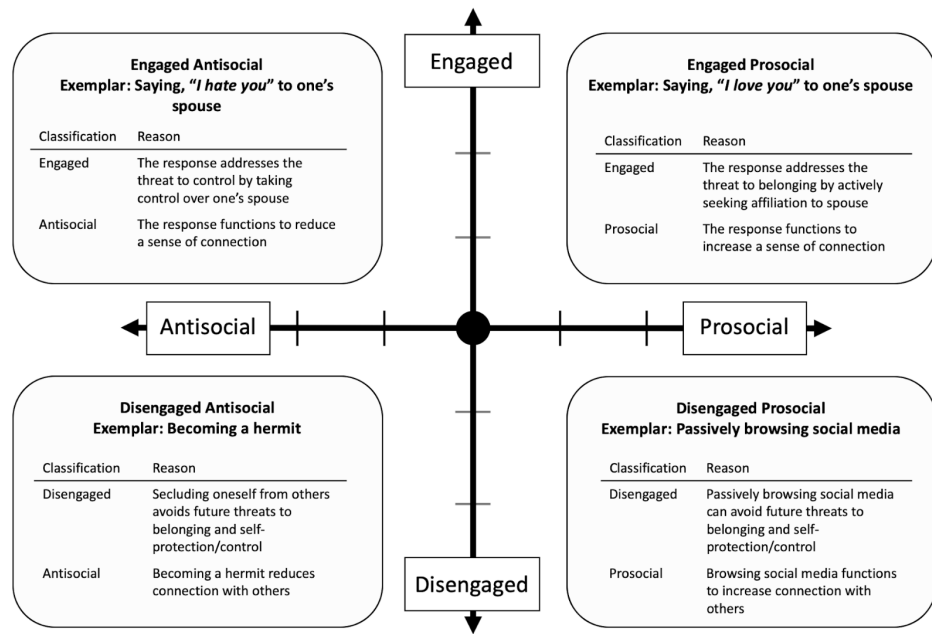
Engaged

Engaged Antisocial
Exemplar: Saying, "*I hate you*" to one's spouse

| Classification | Reason |
|---|---|
| Engaged | The response addresses the threat to control by taking control over one's spouse |
| Antisocial | The response functions to reduce a sense of connection |

Engaged Prosocial
Exemplar: Saying, "*I love you*" to one's spouse

| Classification | Reason |
|---|---|
| Engaged | The response addresses the threat to belonging by actively seeking affiliation to spouse |
| Prosocial | The response functions to increase a sense of connection |

Antisocial

Prosocial

Disengaged Antisocial
Exemplar: Becoming a hermit

| Classification | Reason |
|---|---|
| Disengaged | Secluding oneself from others avoids future threats to belonging and self-protection/control |
| Antisocial | Becoming a hermit reduces connection with others |

Disengaged Prosocial
Exemplar: Passively browsing social media

| Classification | Reason |
|---|---|
| Disengaged | Passively browsing social media can avoid future threats to belonging and self-protection/control |
| Prosocial | Browsing social media functions to increase connection with others |

Disengaged